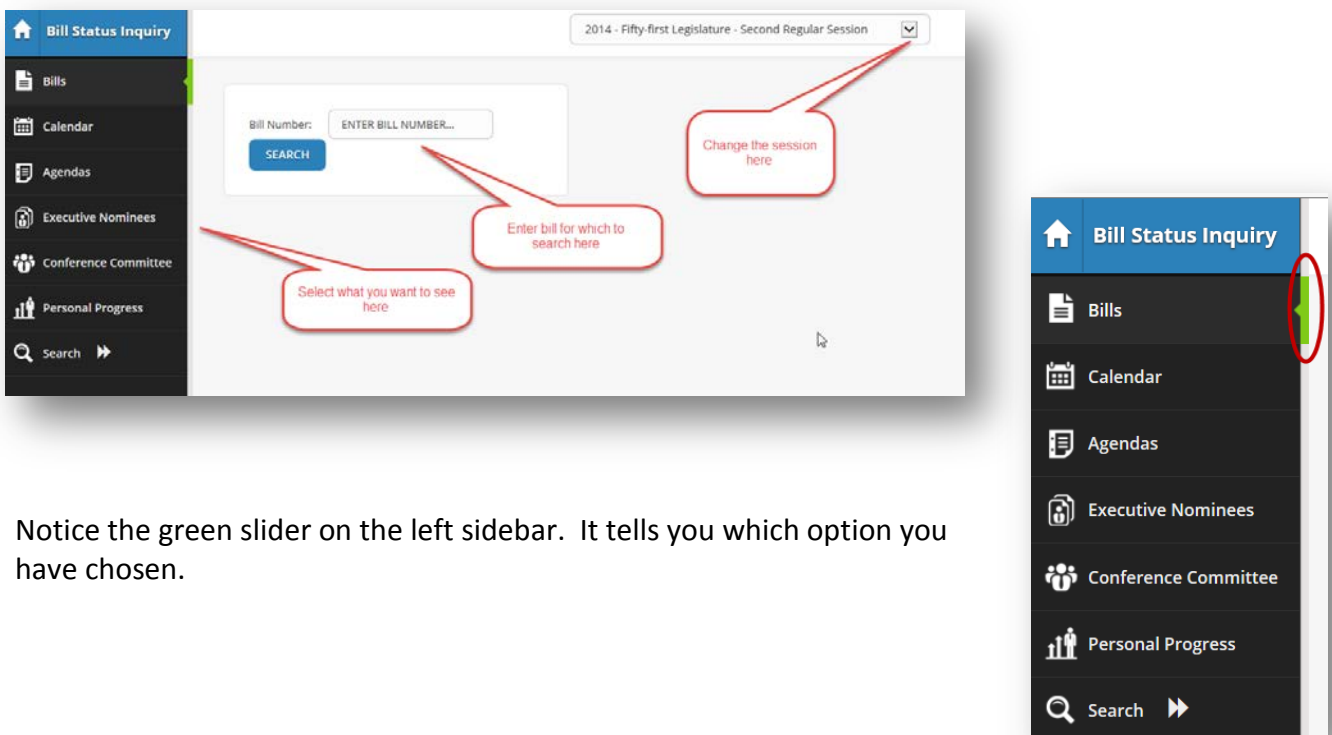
Bill Status Inquiry

Bills

Calendar

Agendas

Executive Nominees

Conference Committee

Personal Progress

Search

2014 - Fifty-first Legislature - Second Regular Session

Bill Number: ENTER BILL NUMBER...

SEARCH

Change the session here

Enter bill for which to search here

Select what you want to see here

Notice the green slider on the left sidebar. It tells you which option you have chosen.

Bill Status Inquiry

Bills

Calendar

Agendas

Executive Nominees

Conference Committee

Personal Progress

Search